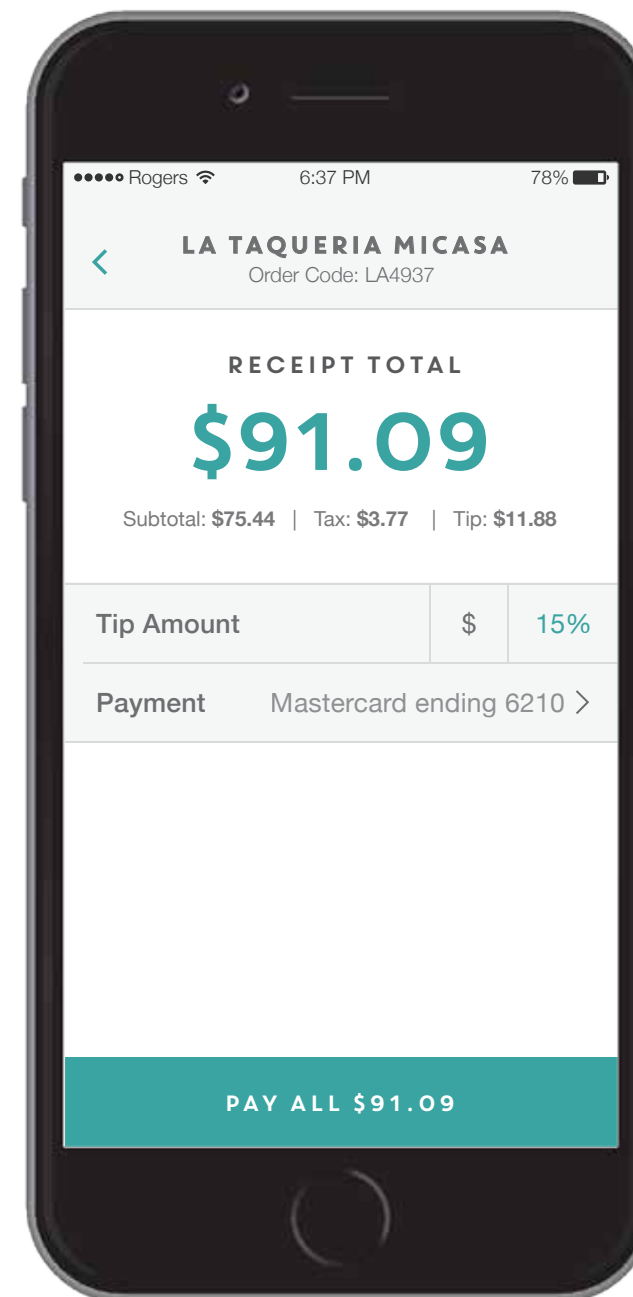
●●●●○ Rogers 6:37 PM 78%

<

LA TAQUERIA MICASA
Order Code: LA4937

RECEIPT TOTAL

$91.09

Subtotal: **$75.44** | Tax: **$3.77** | Tip: **$11.88**

| Tip Amount | $ | 15% |
|---|---|---|

Payment Mastercard ending 6210 >

PAY ALL $91.09